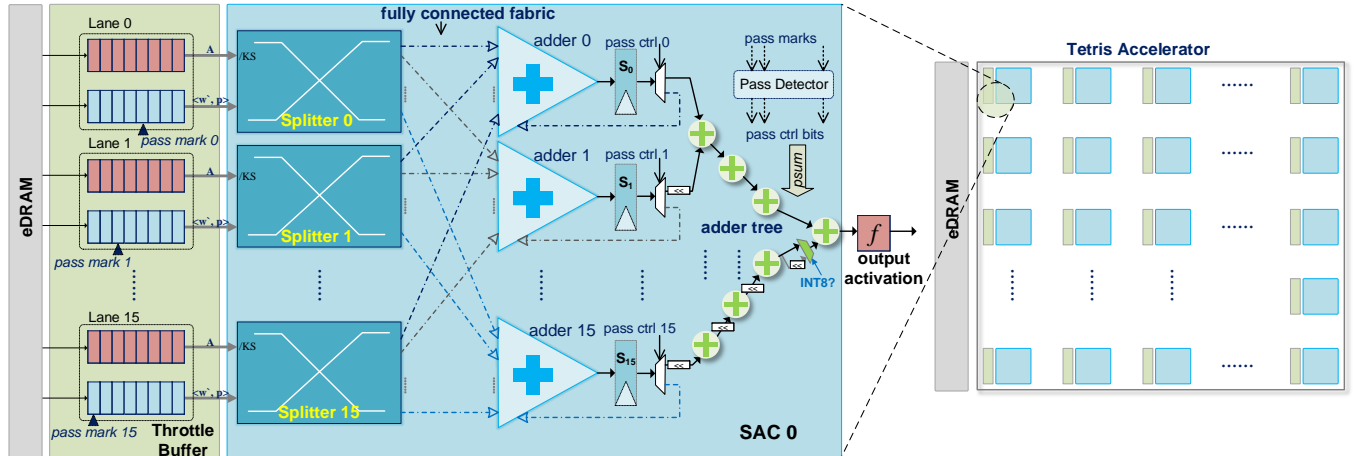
eDRAM

Lane 0

A

<w', p>

pass mark 0

Lane 1

A

<w', p>

pass mark 1

Lane 15

A

<w', p>

pass mark 15

Throttle Buffer

fully connected fabric

/KS

Splitter 0

/KS

Splitter 1

/KS

Splitter 15

adder 0

pass ctrl 0

$S_0$

adder 1

pass ctrl 1

$S_1$

adder 15

pass ctrl 15

$S_{15}$

pass marks

Pass Detector

pass ctrl bits

psum

adder tree

<<

<<

<<

<<

<<

INT8?

$f$

output activation

SAC 0

Tetris Accelerator

eDRAM

......

......

......

......

......